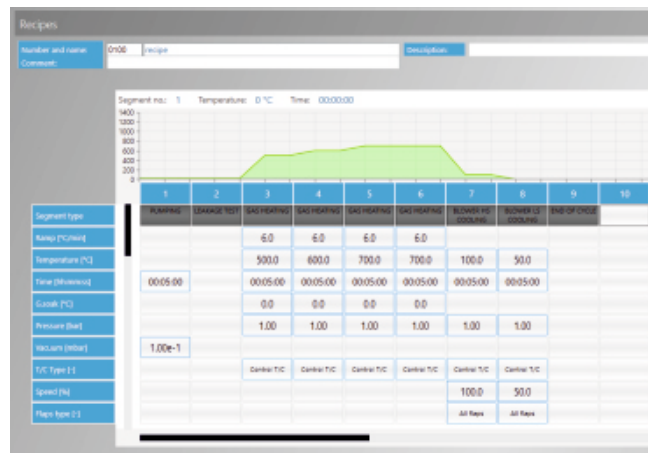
Recipes

Number and name: 0100 recipe
Description:
Comment:

Segment no.: 1 Temperature: 0 °C Time: 00:00:00

1400
1200
1000
800
600
400
200
0

| | 1 | 2 | 3 | 4 | 5 | 6 | 7 | 8 | 9 | 10 |
|---|---|---|---|---|---|---|---|---|---|---|
| Segment type | PUMPING | LEAKAGE TEST | GAS HEATING | GAS HEATING | GAS HEATING | GAS HEATING | BLOWER HS COOLING | BLOWER LS COOLING | END OF CYCLE | |
| Ramp [°C/min] | | | 6.0 | 6.0 | 6.0 | 6.0 | | | | |
| Temperature [°C] | | | 500.0 | 600.0 | 700.0 | 700.0 | 100.0 | 50.0 | | |
| Time [hh:mm:ss] | 00:05:00 | | 00:05:00 | 00:05:00 | 00:05:00 | 00:05:00 | 00:05:00 | 00:05:00 | | |
| G.soak [°C] | | | 0.0 | 0.0 | 0.0 | 0.0 | | | | |
| Pressure [bar] | | | 1.00 | 1.00 | 1.00 | 1.00 | 1.00 | 1.00 | | |
| Vacuum [mbar] | 1.00e-1 | | | | | | | | | |
| T/C Type [-] | | | Control T/C | Control T/C | Control T/C | Control T/C | Control T/C | Control T/C | | |
| Speed [%] | | | | | | | 100.0 | 50.0 | | |
| Flaps type [-] | | | | | | | All flaps | All flaps | | |